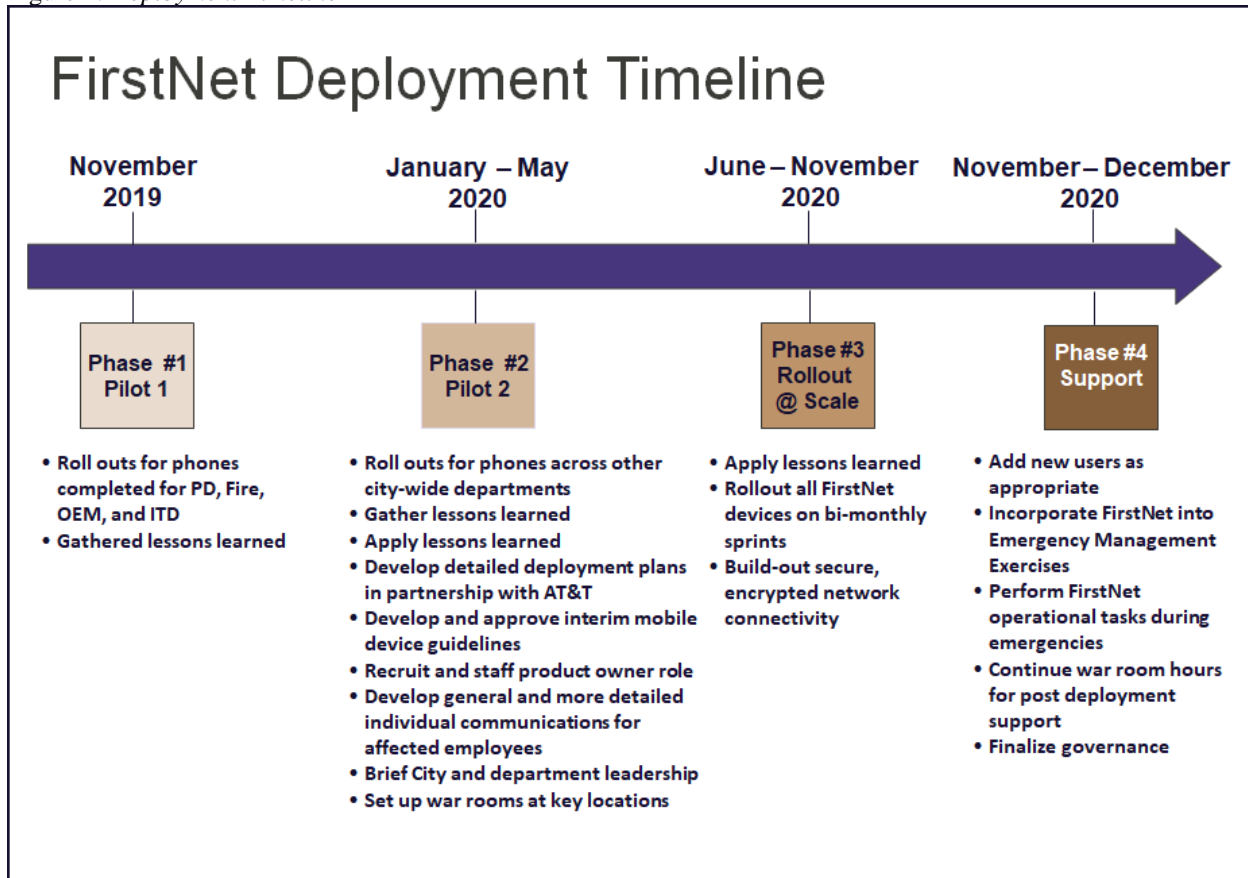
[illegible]

FirstNet Deployment Timeline

November 2019

January – May 2020

June – November 2020

November – December 2020

Phase #1 Pilot 1

Phase #2 Pilot 2

Phase #3 Rollout @ Scale

Phase #4 Support

• Roll outs for phones completed for PD, Fire, OEM, and ITD
• Gathered lessons learned

• Roll outs for phones across other city-wide departments
• Gather lessons learned
• Apply lessons learned
• Develop detailed deployment plans in partnership with AT&T
• Develop and approve interim mobile device guidelines
• Recruit and staff product owner role
• Develop general and more detailed individual communications for affected employees
• Brief City and department leadership
• Set up war rooms at key locations

• Apply lessons learned
• Rollout all FirstNet devices on bi-monthly sprints
• Build-out secure, encrypted network connectivity

• Add new users as appropriate
• Incorporate FirstNet into Emergency Management Exercises
• Perform FirstNet operational tasks during emergencies
• Continue war room hours for post deployment support
• Finalize governance